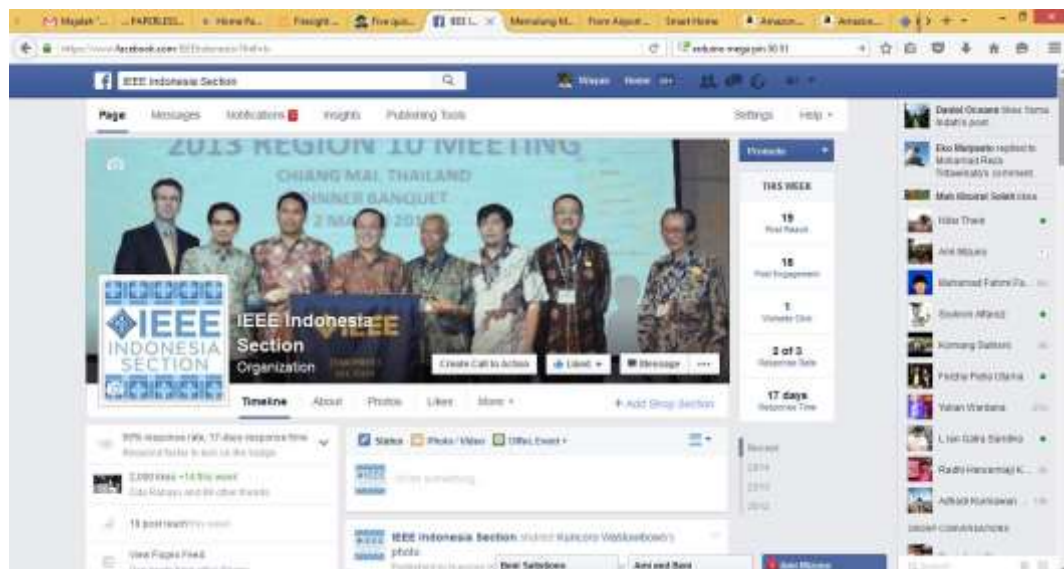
Majalah ... PAROLEEL... Home Fa... Freight... Five qui... IEEE I... Memalang M... From Airport... Smart Home Amazon... Amazon...

https://www.facebook.com/IEEEIndonesiaSection

IEEE Indonesia Section

Wayan Home

Page Messages Notifications Insights Publishing Tools Settings Help

2013 REGION 10 MEETING
CHIANG MAI, THAILAND
DINNER BANQUET
2 MA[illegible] 201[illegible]

IEEE INDONESIA SECTION

IEEE Indonesia Section
Organization

Create Call to Action Liked Message ...

Timeline About Photos Likes More

+ Add Shop Section

Promote

THIS WEEK

19
Post Reach

18
Post Engagement

1
Website Clicks

2 of 3
Response Rate

17 days
Response Time

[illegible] response rate, 17 days response time
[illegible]

2,000 likes +14 this week
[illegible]

15 post reach this week

View Pages Feed

Status Photo / Video Offer, Event +

Write something...

IEEE Indonesia Section shared Kuncoro Wastuwibowo's photo

Recent
2014
2013
2012

Daniel Ocaana likes Tomas Adiati's post

Eko Marpaung replied to Mohamad Rasis Tritawinata's comment

Muh Ghozali Solah likes

Nike Thee

Arie Mbuey

Mohamad Fahmi Fa...

Soekmi Affandi

Komang Sultoni

Fridha Putra Utama

Yohan Wardana

L Ian Gala Sandiko

Radhi Hanoemaji K...

Adhadi Kumawan

GROUP CONVERSATIONS

Best Solutions

Ami and Basi